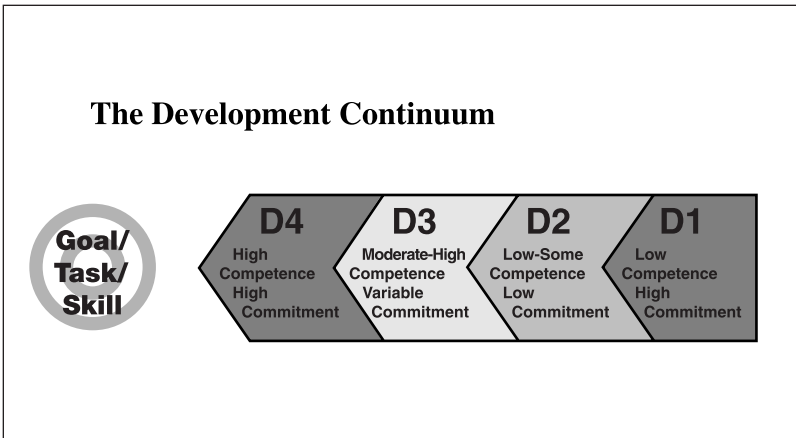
The Development Continuum

Goal/ Task/ Skill

D4
High Competence High Commitment

D3
Moderate-High Competence Variable Commitment

D2
Low-Some Competence Low Commitment

D1
Low Competence High Commitment